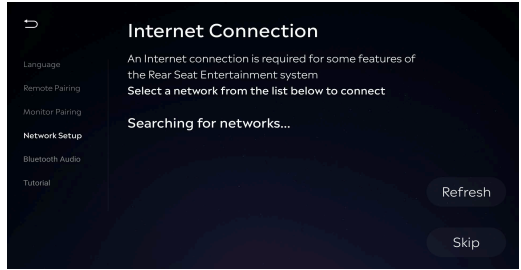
Language
Remote Pairing
Monitor Pairing
Network Setup
Bluetooth Audio
Tutorial

Internet Connection

An Internet connection is required for some features of the Rear Seat Entertainment system
Select a network from the list below to connect

Searching for networks...

Refresh

Skip